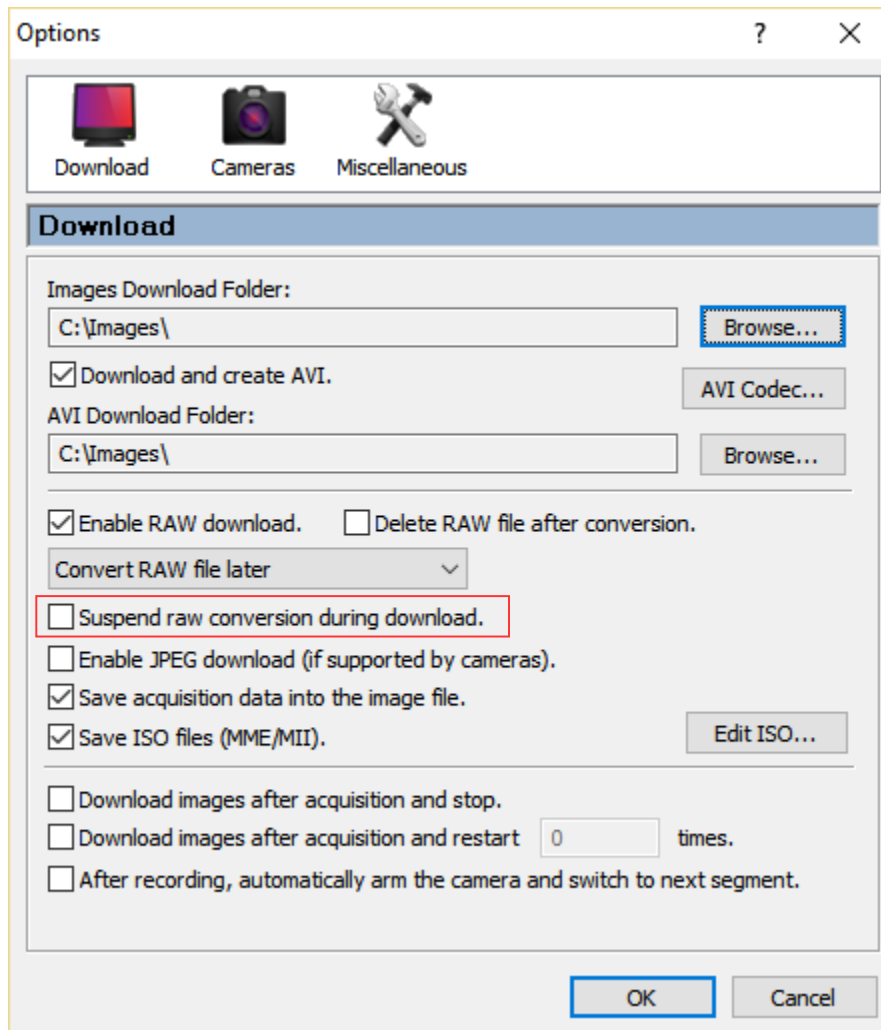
Options

?

X

Download

Cameras

Miscellaneous

Download

Images Download Folder:

C:\Images\

Browse...

Download and create AVI.

AVI Codec...

AVI Download Folder:

C:\Images\

Browse...

Enable RAW download.

Delete RAW file after conversion.

Convert RAW file later

Suspend raw conversion during download.

Enable JPEG download (if supported by cameras).

Save acquisition data into the image file.

Save ISO files (MME/MII).

Edit ISO...

Download images after acquisition and stop.

Download images after acquisition and restart

0

times.

After recording, automatically arm the camera and switch to next segment.

OK

Cancel